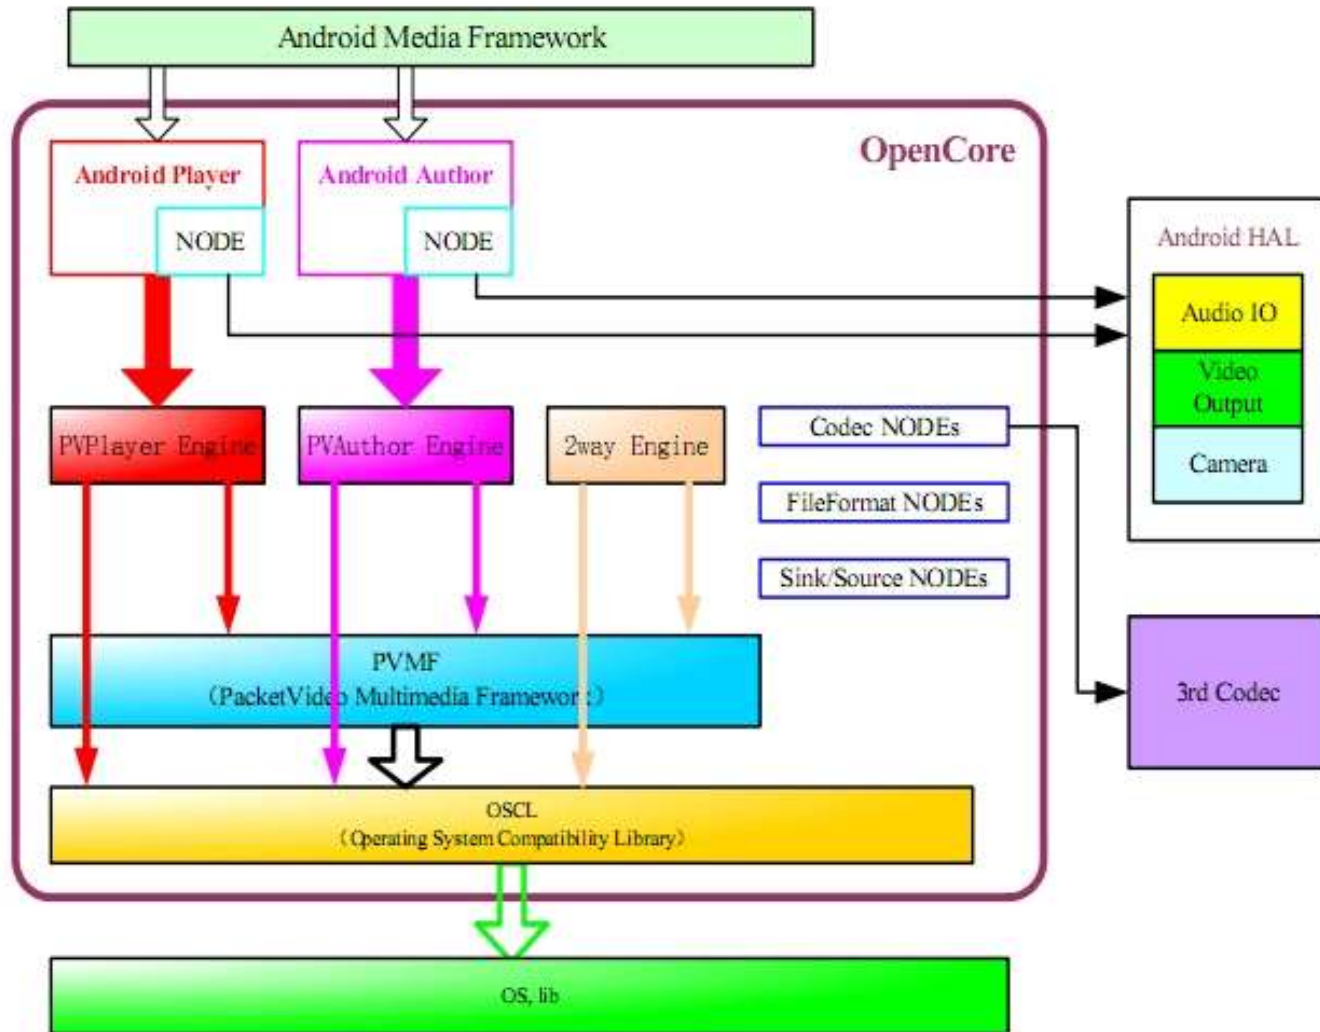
Android Media Framework

OpenCore

Android Player

NODE

Android Author

NODE

Android HAL

Audio IO

Video Output

Camera

PVPlayer Engine

PVAuthor Engine

2way Engine

Codec NODEs

FileFormat NODEs

Sink/Source NODEs

PVMF
(PacketVideo Multimedia Framework)

3rd Codec

OSCL
(Operating System Compatibility Library)

OS, lib